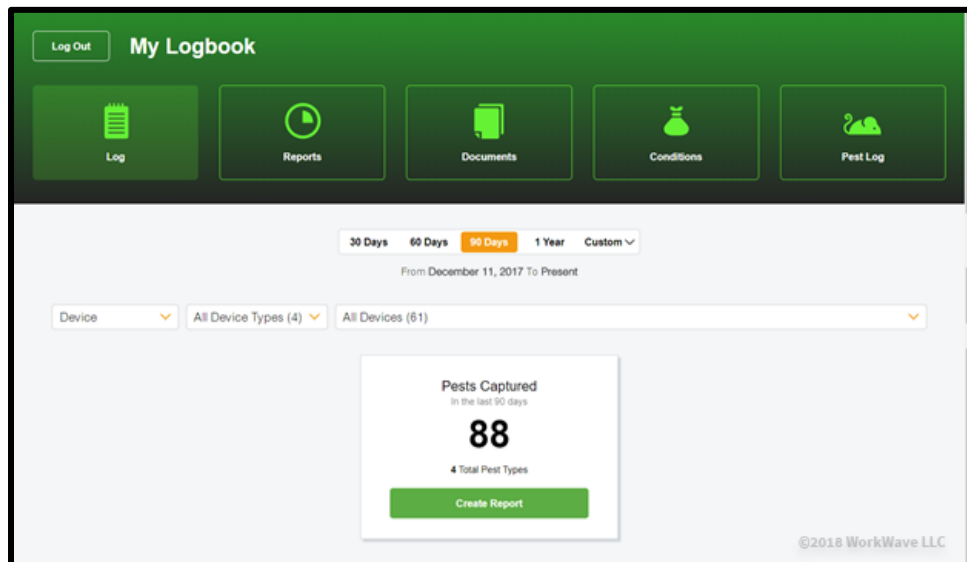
Log Out
My Logbook

Log
Reports
Documents
Conditions
Pest Log

30 Days
60 Days
90 Days
1 Year
Custom

From December 11, 2017 To Present

Device
All Device Types (4)
All Devices (61)

Pests Captured
In the last 90 days
88
4 Total Pest Types
Create Report

©2018 WorkWave LLC